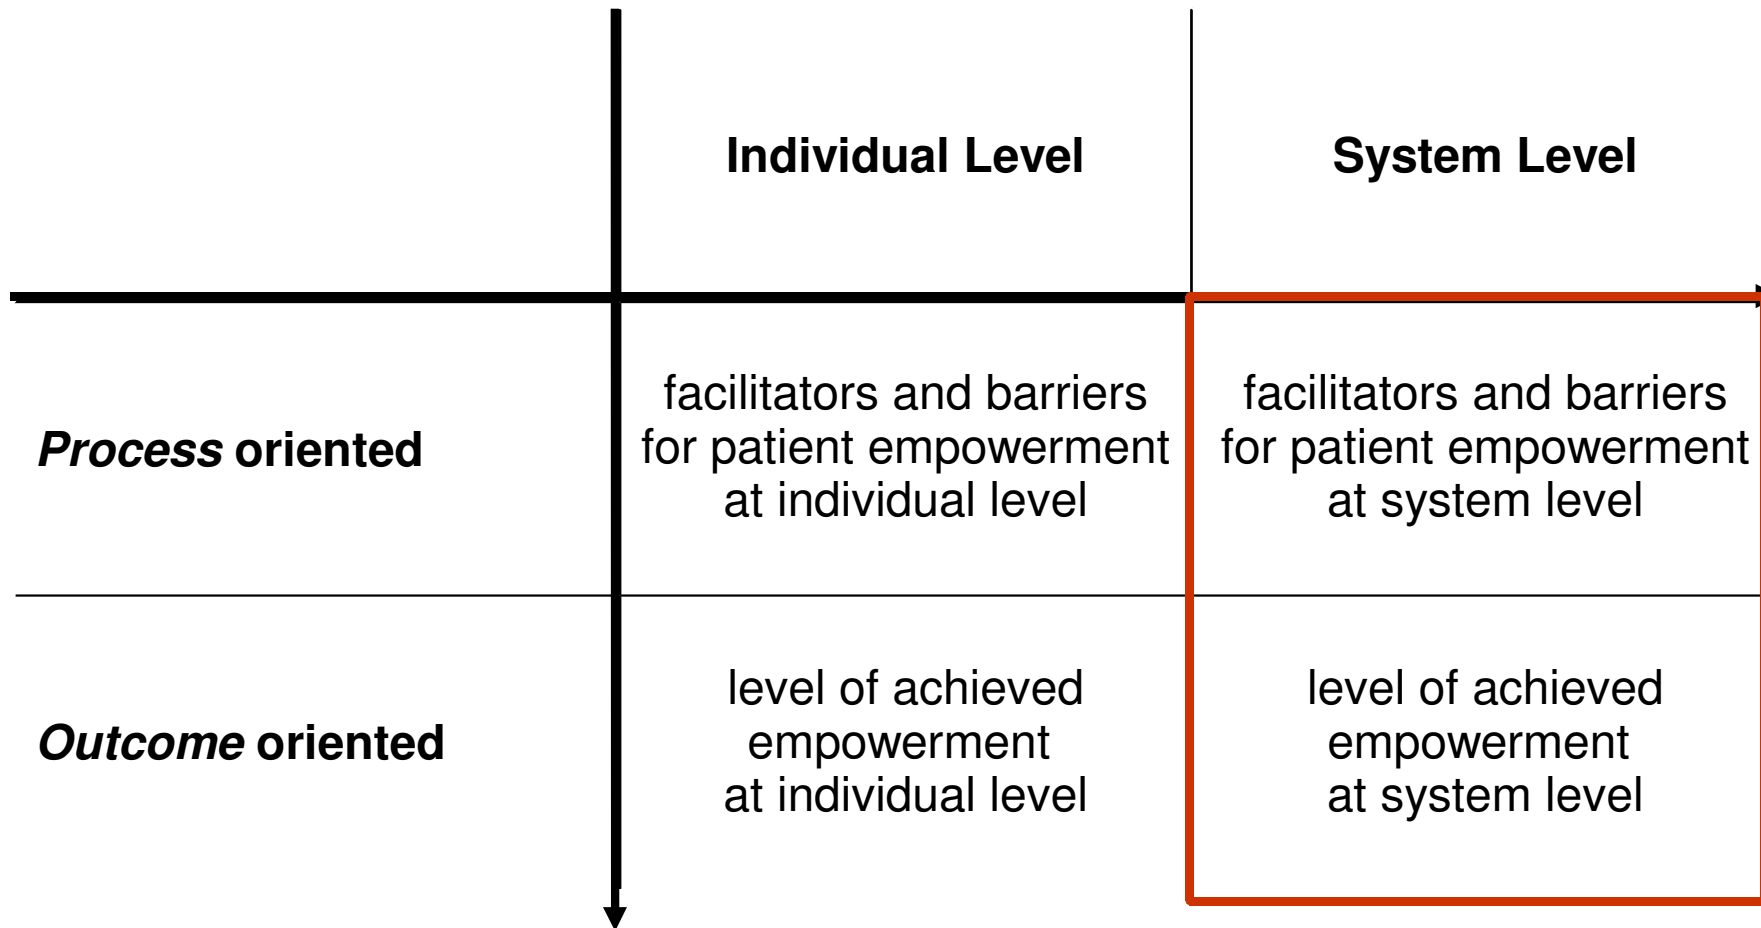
| | Individual Level | System Level |
|---|---|---|
| *Process* oriented | facilitators and barriers for patient empowerment at individual level | facilitators and barriers for patient empowerment at system level |
| *Outcome* oriented | level of achieved empowerment at individual level | level of achieved empowerment at system level |